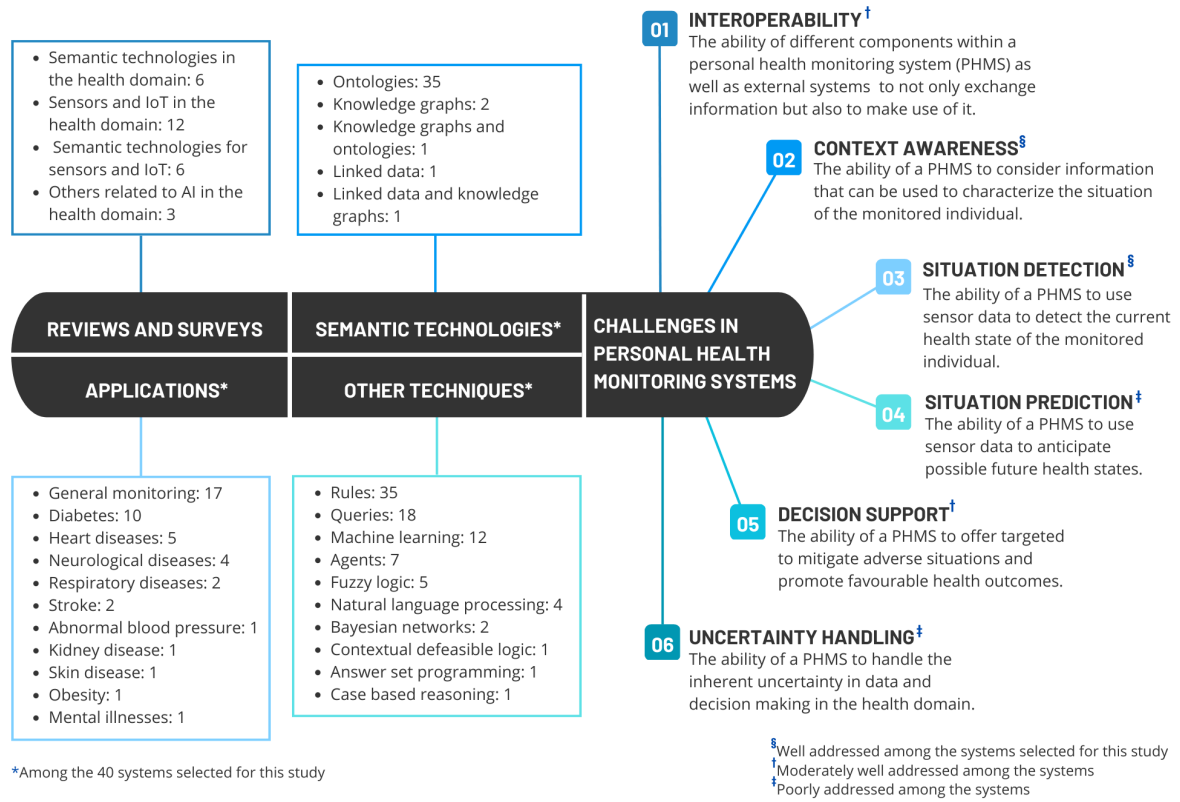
- Semantic technologies in the health domain: 6
- Sensors and IoT in the health domain: 12
- Semantic technologies for sensors and IoT: 6
- Others related to AI in the health domain: 3

- Ontologies: 35
- Knowledge graphs: 2
- Knowledge graphs and ontologies: 1
- Linked data: 1
- Linked data and knowledge graphs: 1

REVIEWS AND SURVEYS

SEMANTIC TECHNOLOGIES*

APPLICATIONS*

OTHER TECHNIQUES*

CHALLENGES IN PERSONAL HEALTH MONITORING SYSTEMS

- General monitoring: 17
- Diabetes: 10
- Heart diseases: 5
- Neurological diseases: 4
- Respiratory diseases: 2
- Stroke: 2
- Abnormal blood pressure: 1
- Kidney disease: 1
- Skin disease: 1
- Obesity: 1
- Mental illnesses: 1

- Rules: 35
- Queries: 18
- Machine learning: 12
- Agents: 7
- Fuzzy logic: 5
- Natural language processing: 4
- Bayesian networks: 2
- Contextual defeasible logic: 1
- Answer set programming: 1
- Case based reasoning: 1

*Among the 40 systems selected for this study

01 INTEROPERABILITY †
The ability of different components within a personal health monitoring system (PHMS) as well as external systems to not only exchange information but also to make use of it.

02 CONTEXT AWARENESS §
The ability of a PHMS to consider information that can be used to characterize the situation of the monitored individual.

03 SITUATION DETECTION §
The ability of a PHMS to use sensor data to detect the current health state of the monitored individual.

04 SITUATION PREDICTION ‡
The ability of a PHMS to use sensor data to anticipate possible future health states.

05 DECISION SUPPORT †
The ability of a PHMS to offer targeted to mitigate adverse situations and promote favourable health outcomes.

06 UNCERTAINTY HANDLING ‡
The ability of a PHMS to handle the inherent uncertainty in data and decision making in the health domain.

§Well addressed among the systems selected for this study
†Moderately well addressed among the systems
‡Poorly addressed among the systems